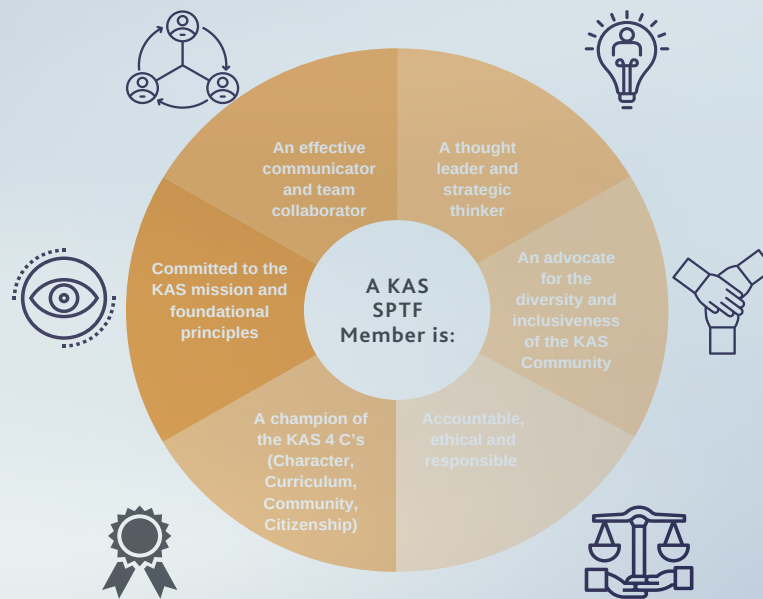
A KAS SPTF Member is:

An effective communicator and team collaborator

A thought leader and strategic thinker

An advocate for the diversity and inclusiveness of the KAS Community

Accountable, ethical and responsible

A champion of the KAS 4 C's (Character, Curriculum, Community, Citizenship)

Committed to the KAS mission and foundational principles